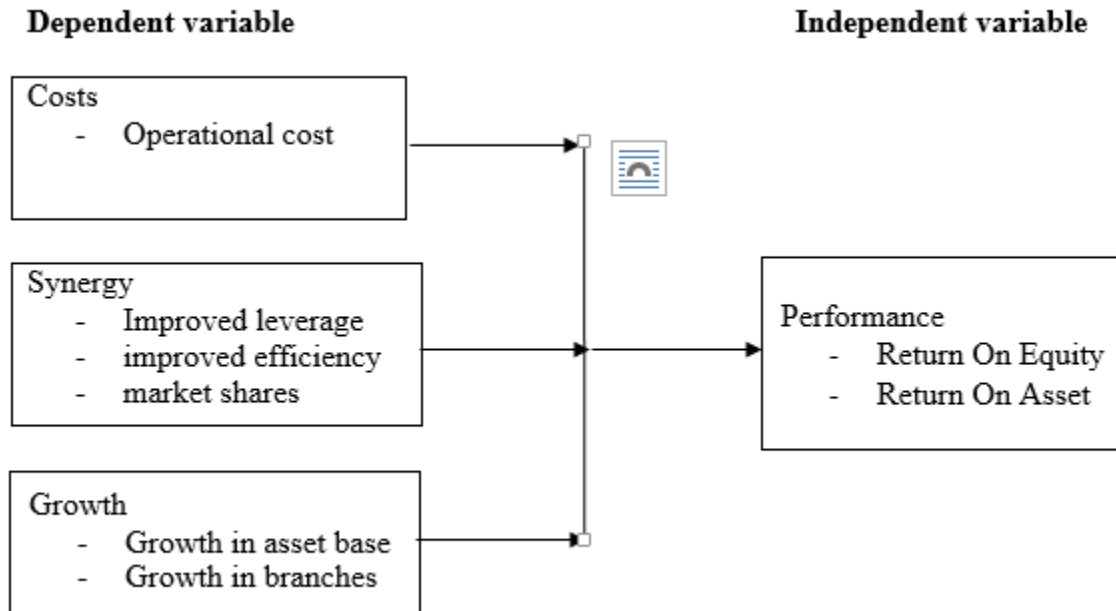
Dependent variable

Independent variable

Costs
- Operational cost

Synergy
- Improved leverage
- improved efficiency
- market shares

Growth
- Growth in asset base
- Growth in branches

Performance
- Return On Equity
- Return On Asset